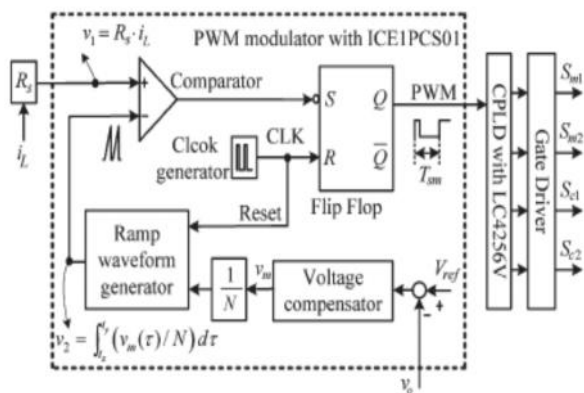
$v_1 = R_s \cdot i_L$

PWM modulator with ICE1PCS01

$R_s$

$i_L$

Comparator

$S$

$Q$

PWM

Clcok generator

CLK

$R$

$\overline{Q}$

$T_{sm}$

Reset

Flip Flop

CPLD with LC4256V

Gate Driver

$S_{m1}$

$S_{m2}$

$S_{c1}$

$S_{c2}$

Ramp waveform generator

$\frac{1}{N}$

$v_m$

Voltage compensator

$V_{ref}$

$-$

$+$

$v_2 = \int_{t_s}^{t_f} \left(v_m(\tau)/N\right) d\tau$

$v_o$